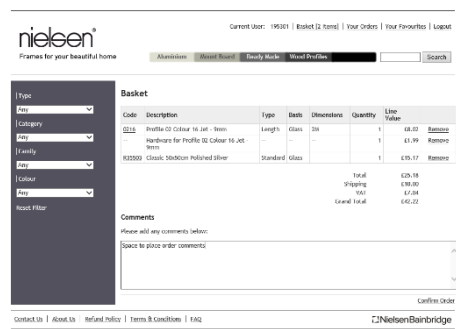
nielsen®
Frames for your beautiful home

Current User: 196301 | Basket (2 Items) | Your Orders | Your Favourites | Logout

Aluminium | Mount Board | Ready Made | Wood Profiles

Search

Type
Any
Category
Any
Family
Any
Colour
Any
Reset Filter

Basket

| Code | Description | Type | Basis | Dimensions | Quantity | Line Value | |
|---|---|---|---|---|---|---|---|
| 0216 | Profile 02 Colour 16 Jet - 9mm | Length | Glass | 2M | 1 | £8.02 | Remove |
| - | Hardware for Profile 02 Colour 16 Jet - 9mm | - | - | - | 1 | £1.99 | Remove |
| R35500 | Classic 50x50cm Polished Silver | Standard | Glass | | 1 | £15.17 | Remove |

Total £25.18
Shipping £10.00
VAT £7.04
Grand Total £42.22

Comments

Please add any comments below:

Space to place order comments

Confirm Order

Contact Us | About Us | Refund Policy | Terms & Conditions | FAQ

NielsenBainbridge